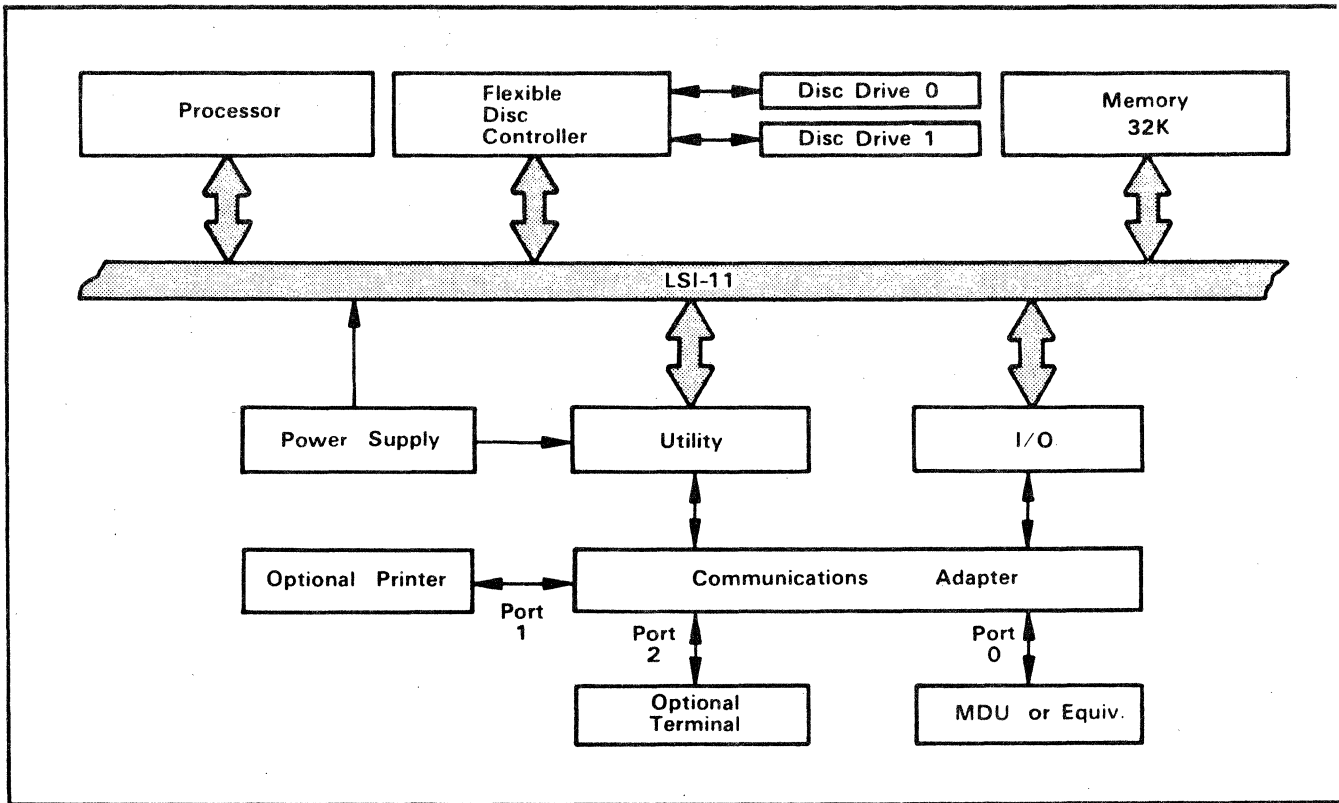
Processor

Flexible Disc Controller

Disc Drive 0

Disc Drive 1

Memory 32K

LSI-11

Power Supply

Utility

I/O

Optional Printer

Communications Adapter

Port 1

Port 2

Port 0

Optional Terminal

MDU or Equiv.